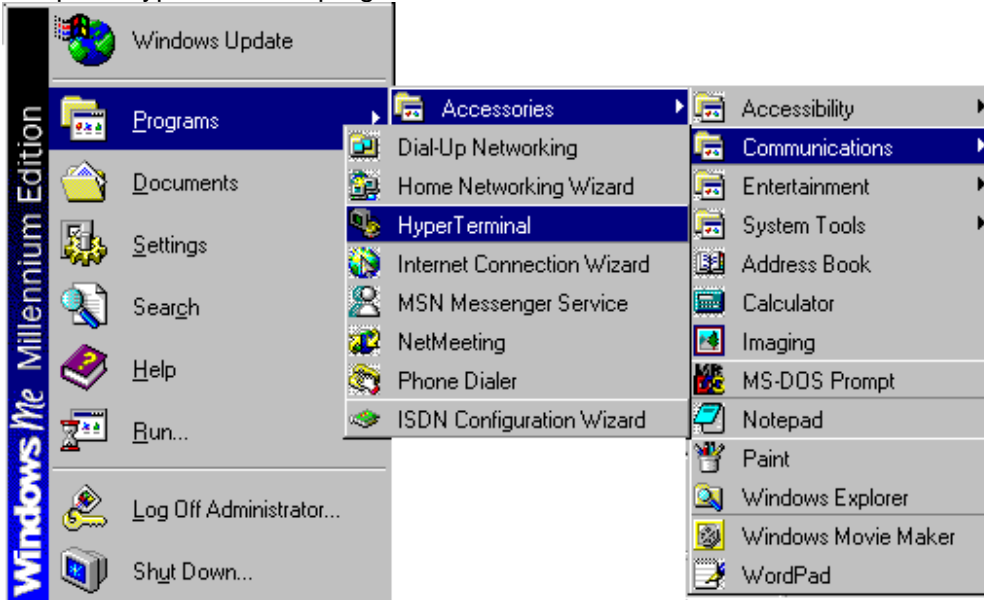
Windows Me Millennium Edition

Windows Update

Programs

Documents

Settings

Search

Help

Run...

Log Off Administrator...

Shut Down...

Accessories

Dial-Up Networking

Home Networking Wizard

HyperTerminal

Internet Connection Wizard

MSN Messenger Service

NetMeeting

Phone Dialer

ISDN Configuration Wizard

Accessibility

Communications

Entertainment

System Tools

Address Book

Calculator

Imaging

MS-DOS Prompt

Notepad

Paint

Windows Explorer

Windows Movie Maker

WordPad